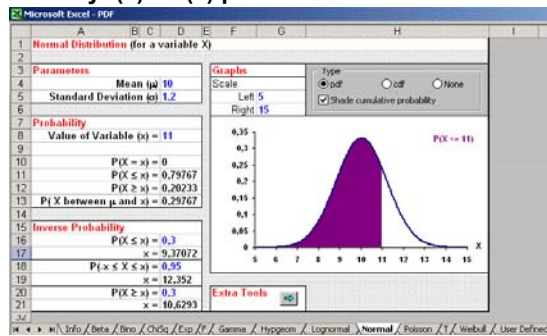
Microsoft Excel - PDF

| | A | B | C | D | E | F | G | H | I |
|---|---|---|---|---|---|---|---|---|---|
| 1 | Normal Distribution (for a variable X) | | | | | | | | |
| 2 | | | | | | | | | |
| 3 | Parameters | | | | | Graphs | | | |
| 4 | Mean (μ) | 10 | | | | Scale | | | |
| 5 | Standard Deviation (σ) | 1,2 | | | | Left | 5 | | |
| 6 | | | | | | Right | 15 | | |
| 7 | Probability | | | | | | | | |
| 8 | Value of Variable (x) = | 11 | | | | | | | |
| 9 | | | | | | | | | |
| 10 | P(X = x) = | 0 | | | | | | | |
| 11 | P(X ≤ x) = | 0,79767 | | | | | | | |
| 12 | P(X ≥ x) = | 0,20233 | | | | | | | |
| 13 | P( X between μ and x) = | 0,29767 | | | | | | | |
| 14 | | | | | | | | | |
| 15 | Inverse Probability | | | | | | | | |
| 16 | P(X ≤ x) = | 0,3 | | | | | | | |
| 17 | x = | 9,37072 | | | | | | | |
| 18 | P(-x ≤ X ≤ x) = | 0,95 | | | | | | | |
| 19 | x = | 12,352 | | | | | | | |
| 20 | P(X ≥ x) = | 0,3 | | | | | | | |
| 21 | x = | 10,6293 | | | | Extra Tools | | | |

Type
pdf
cdf
None
Shade cumulative probability

P(X <= 11)

0,35
0,3
0,25
0,2
0,15
0,1
0,05
0
5 6 7 8 9 10 11 12 13 14 15
X

Info / Beta / Bino / ChiSq / Exp / F / Gamma / Hypgeom / Lognormal / Normal / Poisson / T / Weibull / User Defined